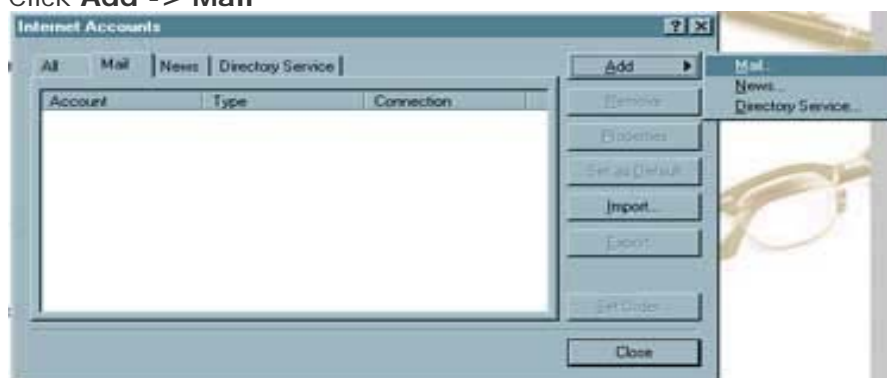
Click **Add -> Mail**

Internet Accounts

? X

All | Mail | News | Directory Service

| Account | Type | Connection |
|---|---|---|

Add ▶

Remove

Properties

Set as Default

Import...

Export...

Set Order...

Close

Mail...

News...

Directory Service...